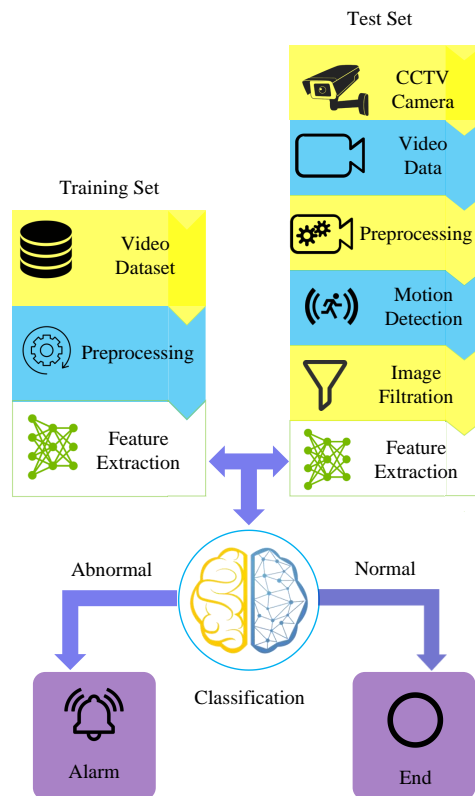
Test Set

CCTV Camera

Video Data

Preprocessing

Motion Detection

Image Filtration

Feature Extraction

Training Set

Video Dataset

Preprocessing

Feature Extraction

Abnormal

Normal

Classification

Alarm

End